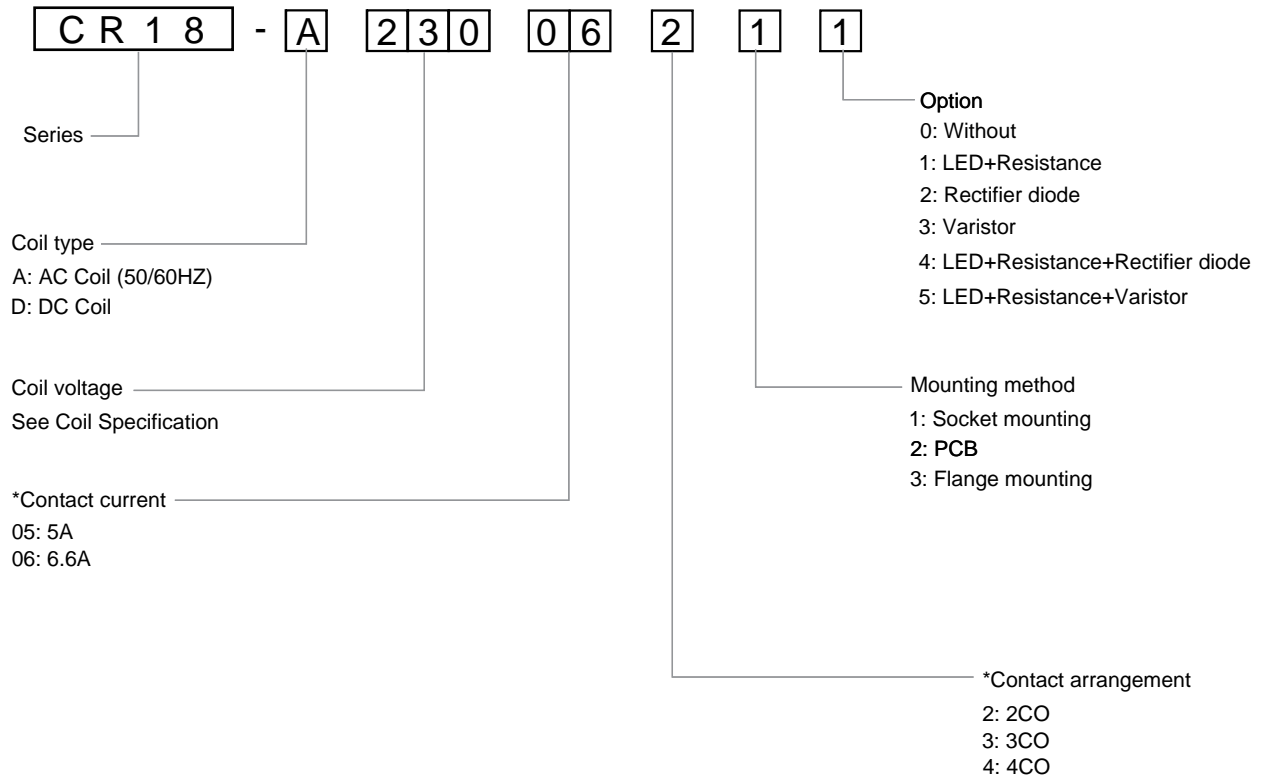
CR18 - A 230 06 2 1 1

Option
0: Without
1: LED+Resistance
2: Rectifier diode
3: Varistor
4: LED+Resistance+Rectifier diode
5: LED+Resistance+Varistor

Series

Coil type
A: AC Coil (50/60HZ)
D: DC Coil

Mounting method
1: Socket mounting
2: PCB
3: Flange mounting

Coil voltage
See Coil Specification

*Contact current
05: 5A
06: 6.6A

*Contact arrangement
2: 2CO
3: 3CO
4: 4CO